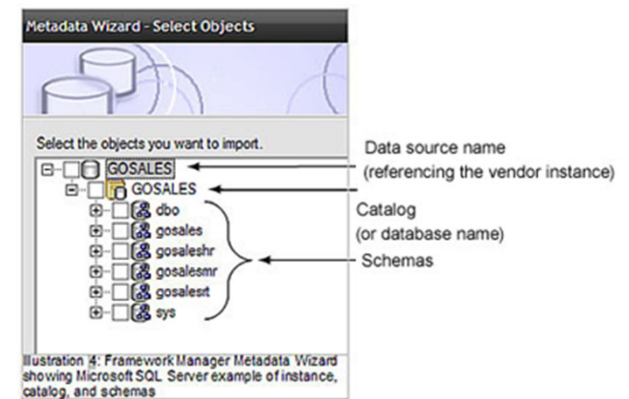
Metadata Wizard - Select Objects

Select the objects you want to import.

GOSALES
GOSALES
dbo
gosales
gosaleshr
gosalesmr
gosalesrt
sys

Data source name (referencing the vendor instance)

Catalog (or database name)

Schemas

llustration 4: Framework Manager Metadata Wizard showing Microsoft SQL Server example of instance, catalog, and schemas